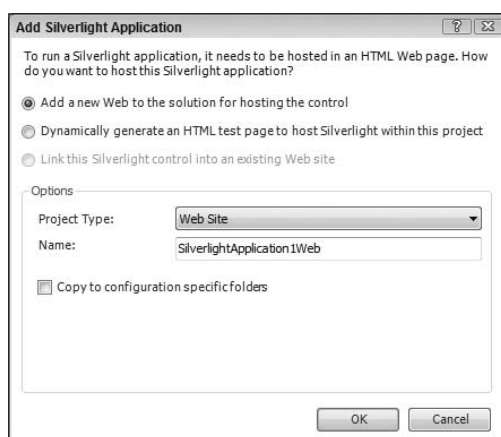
Add Silverlight Application

?

To run a Silverlight application, it needs to be hosted in an HTML Web page. How do you want to host this Silverlight application?

Add a new Web to the solution for hosting the control

Dynamically generate an HTML test page to host Silverlight within this project

Link this Silverlight control into an existing Web site

Options

Project Type: Web Site

Name: SilverlightApplication1Web

Copy to configuration specific folders

OK

Cancel